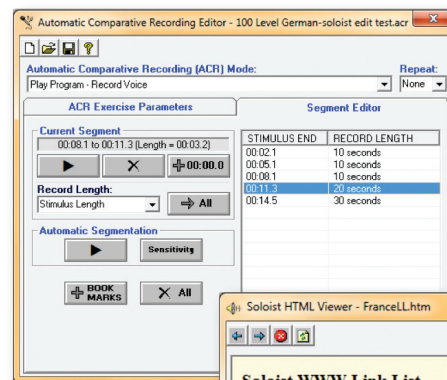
Automatic Comparative Recording Editor - 100 Level German-soloist edit test.acr

Automatic Comparative Recording (ACR) Mode:
Play Program - Record Voice

Repeat:
None

ACR Exercise Parameters

Segment Editor

Current Segment
00:08.1 to 00:11.3 (Length = 00:03.2)

+00:00.0

Record Length:
Stimulus Length

All

Automatic Segmentation

Sensitivity

BOOK MARKS

All

| STIMULUS END | RECORD LENGTH |
|---|---|
| 00:02.1 | 10 seconds |
| 00:05.1 | 10 seconds |
| 00:08.1 | 10 seconds |
| 00:11.3 | 20 seconds |
| 00:14.5 | 30 seconds |

Soloist HTML Viewer - FranceLL.htm

Soloist WWW Link List